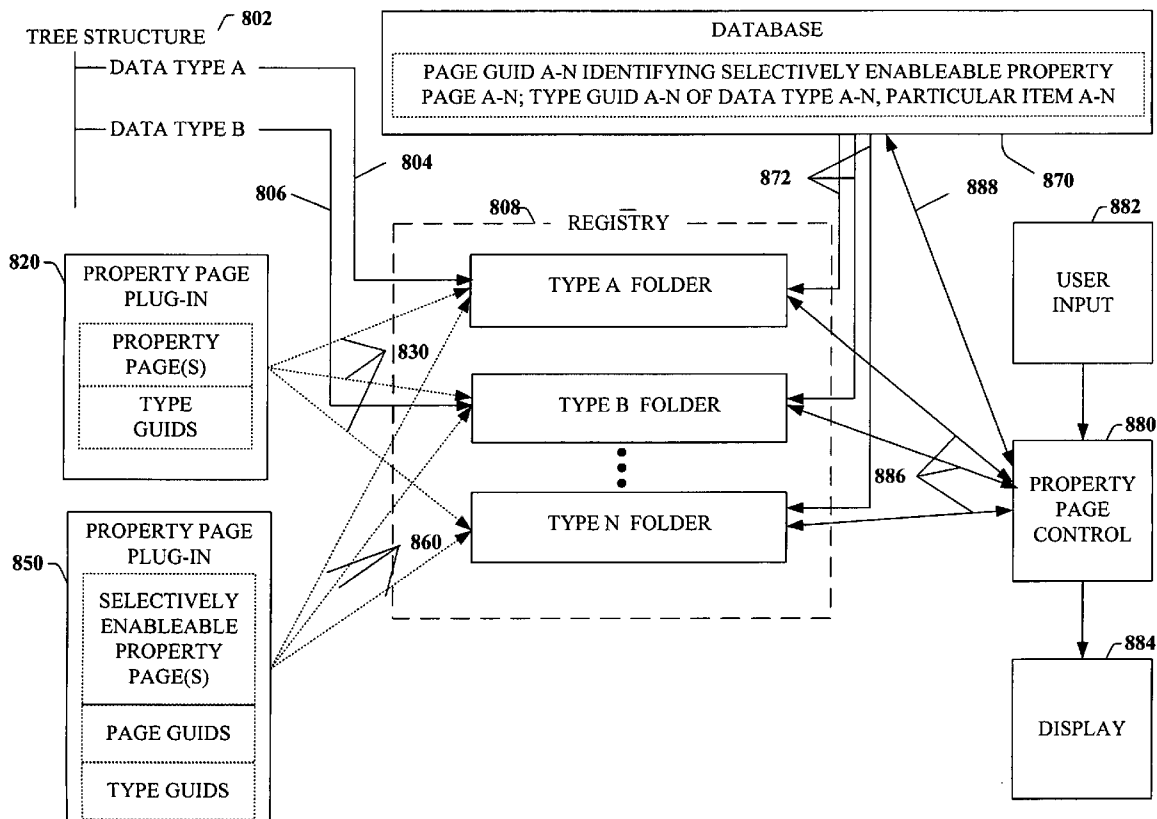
TREE STRUCTURE 802
DATA TYPE A
DATA TYPE B

DATABASE
PAGE GUID A-N IDENTIFYING SELECTIVELY ENABLEABLE PROPERTY PAGE A-N; TYPE GUID A-N OF DATA TYPE A-N, PARTICULAR ITEM A-N

804
806
872
888
870
808
REGISTRY
882

820
PROPERTY PAGE PLUG-IN
PROPERTY PAGE(S)
TYPE GUIDS

TYPE A FOLDER
TYPE B FOLDER
TYPE N FOLDER
830
860
886

USER INPUT
880
PROPERTY PAGE CONTROL

850
PROPERTY PAGE PLUG-IN
SELECTIVELY ENABLEABLE PROPERTY PAGE(S)
PAGE GUIDS
TYPE GUIDS

884
DISPLAY